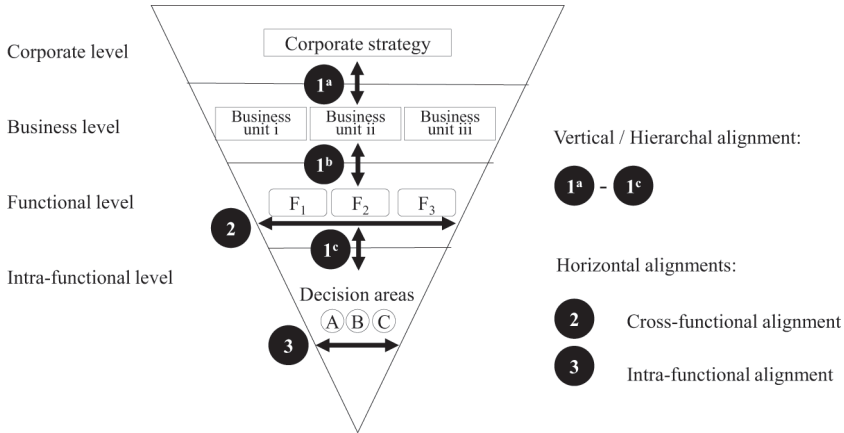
Corporate level

Corporate strategy

$1^a$

Business level

Business unit i

Business unit ii

Business unit iii

$1^b$

Functional level

$F_1$

$F_2$

$F_3$

2

$1^c$

Intra-functional level

Decision areas

A B C

3

Vertical / Hierarchal alignment:

$1^a$ - $1^c$

Horizontal alignments:

2 Cross-functional alignment

3 Intra-functional alignment